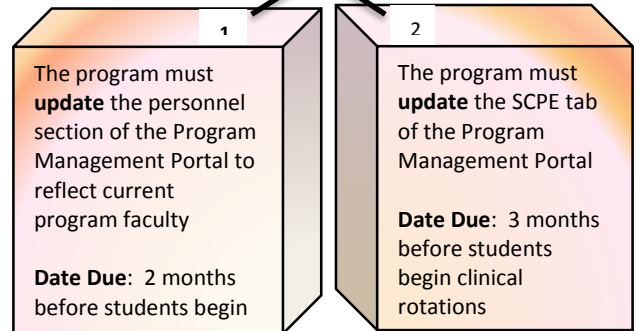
1

The program must **update** the personnel section of the Program Management Portal to reflect current program faculty

**Date Due**: 2 months before students begin

2

The program must **update** the SCPE tab of the Program Management Portal

**Date Due**: 3 months before students begin clinical rotations